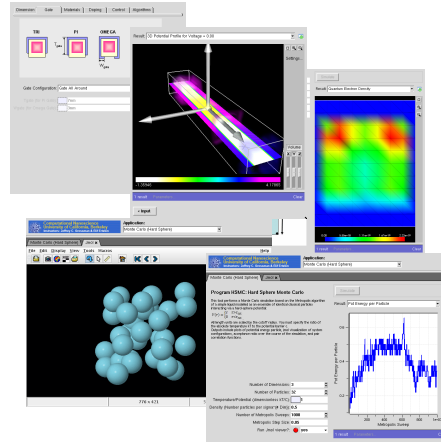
Dimension Gate Materials Doping Contacts Algorithms

TRI PI OMEGA

Gate Configuration Gate All Around

Result: 3D Potential Profile for Voltage = 0.00

-1.05943 4.17885

Settings

Result: Quantum Electron Density

Computational Nanoscience
University of California, Berkeley

Application:
Monte Carlo (Hard Sphere)

Monte Carlo (Hard Sphere)

File Edit Display View Trails

776 x 671

Computational Nanoscience
University of California, Berkeley

Application:
Monte Carlo (Hard Sphere)

Monte Carlo (Hard Sphere)

Program HSMC: Hard Sphere Monte Carlo

Number of Dimensions 3
Number of Particles 32
Temperature/Potential (dimensionless) 0.5
Density 0.5
Number of Metropolis Sweeps 1000
Metropolis Step Size 0.05
Run Java viewer? yes

Result: Pot Energy per Particle

Metropolis Sweep

Pot Energy per Particle